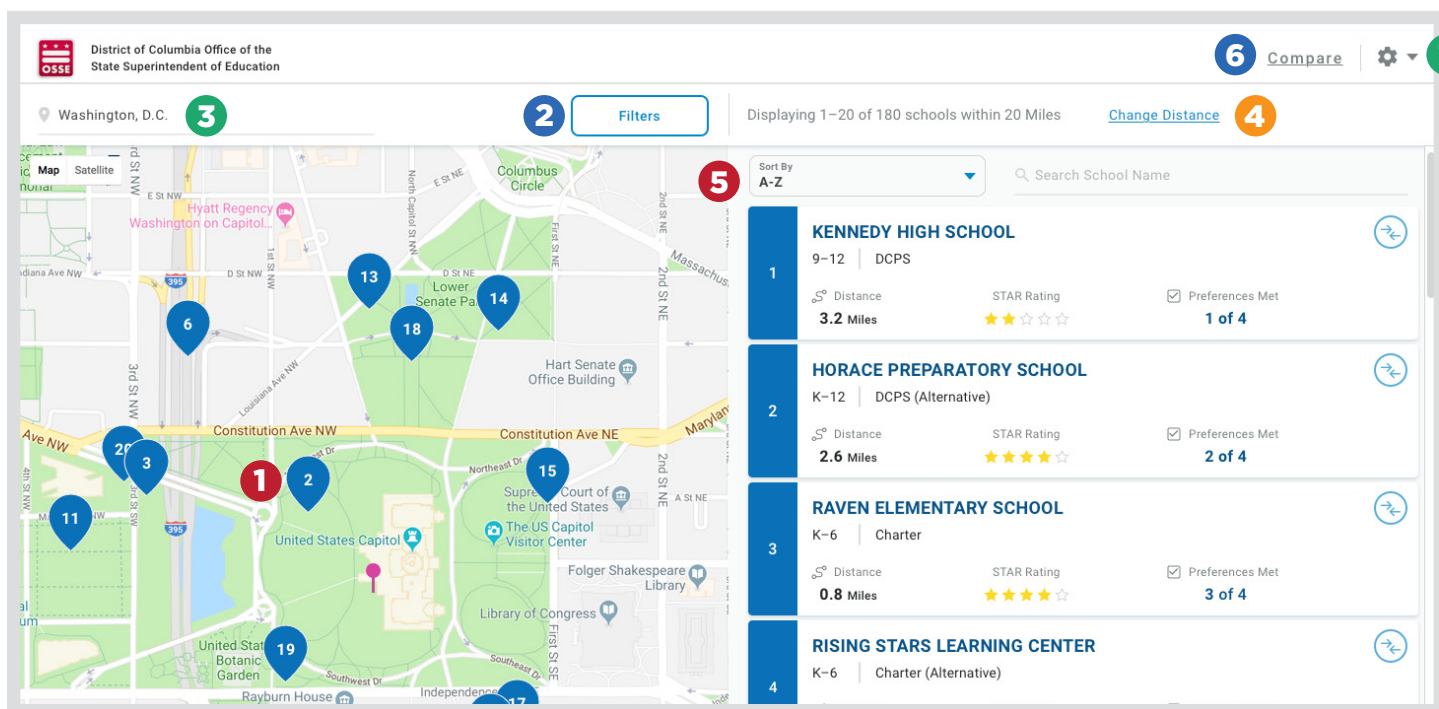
OSSE District of Columbia Office of the State Superintendent of Education

6 Compare

Washington, D.C. 3

2 Filters

Displaying 1–20 of 180 schools within 20 Miles

Change Distance 4

Map Satellite

Sort By
A-Z 5

Search School Name

E St NW
Hyatt Regency Washington on Capitol...
Columbus Circle
D St NW
D St NE
Lower Senate Park
Massachus
Hart Senate Office Building
Louisiana Ave NW
Constitution Ave NW
Constitution Ave NE
Maryland
Northeast Dr
United States Capitol
Supreme Court of the United States
The US Capitol Visitor Center
Folger Shakespeare Library
Library of Congress
United States Botanic Garden
Rayburn House
Independence
Southwest Dr
Southeast Dr
3rd St NW
2nd St NE
First St NE
First St SE
2nd St SE
A St NE
4th St NW
North Capitol St NW
1st St NW
395

13 14 6 18 20 3 1 2 15 11 19 17

1
KENNEDY HIGH SCHOOL
9–12 | DCPS
Distance 3.2 Miles
STAR Rating
Preferences Met 1 of 4

2
HORACE PREPARATORY SCHOOL
K–12 | DCPS (Alternative)
Distance 2.6 Miles
STAR Rating
Preferences Met 2 of 4

3
RAVEN ELEMENTARY SCHOOL
K–6 | Charter
Distance 0.8 Miles
STAR Rating
Preferences Met 3 of 4

4
RISING STARS LEARNING CENTER
K–6 | Charter (Alternative)